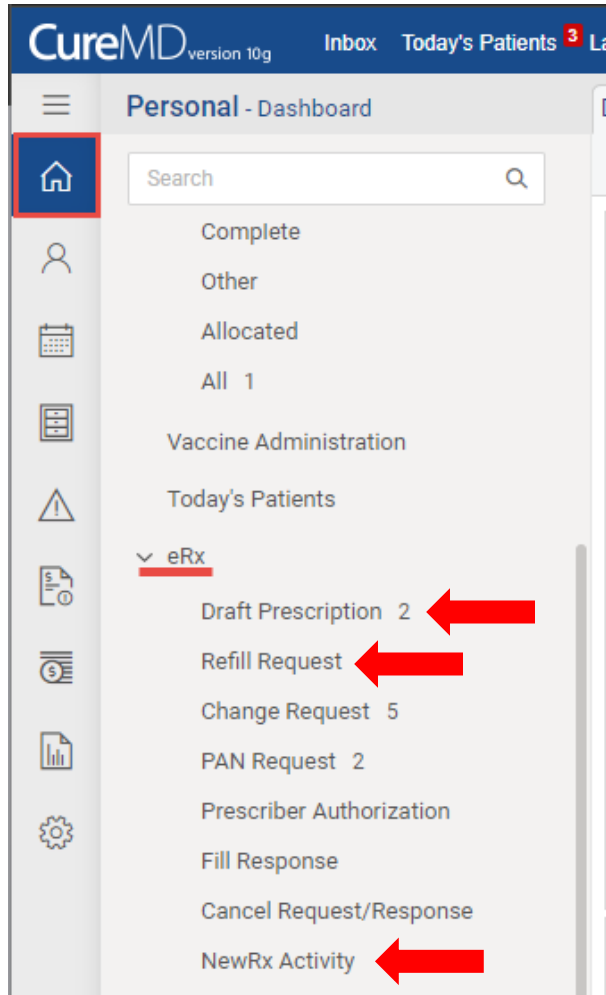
CureMD version 10g Inbox Today's Patients 3 La

Personal - Dashboard

Search

Complete

Other

Allocated

All 1

Vaccine Administration

Today's Patients

eRx

Draft Prescription 2

Refill Request

Change Request 5

PAN Request 2

Prescriber Authorization

Fill Response

Cancel Request/Response

NewRx Activity